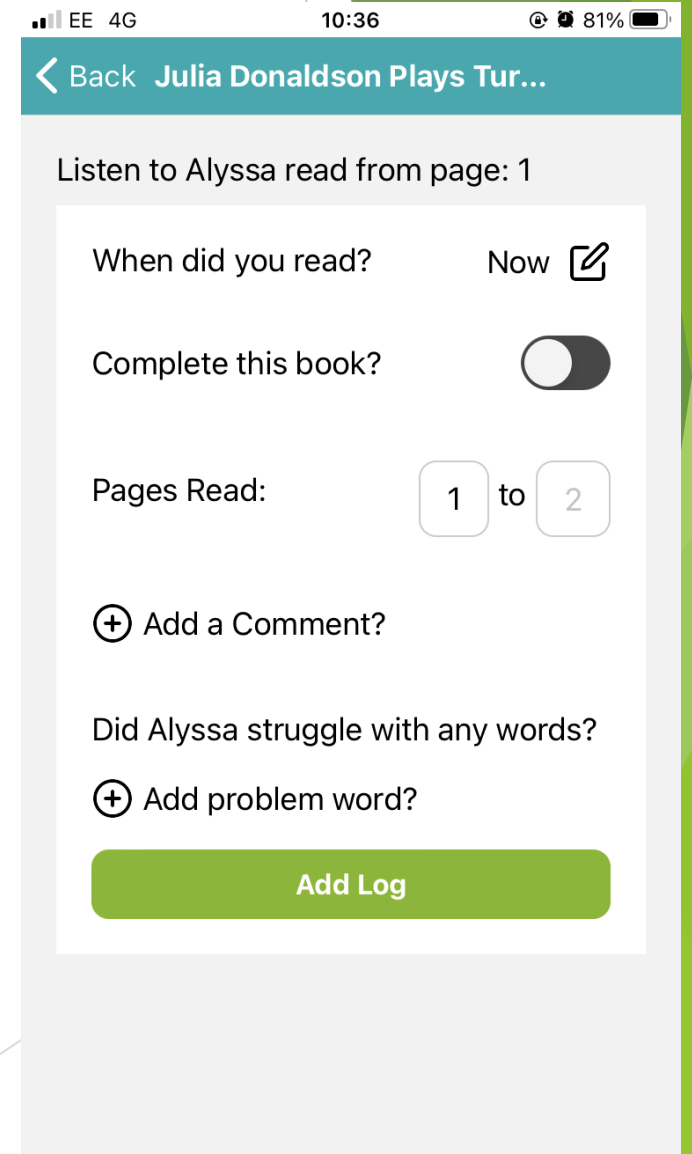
EE 4G 10:36 81%

Back Julia Donaldson Plays Tur...

Listen to Alyssa read from page: 1

When did you read? Now

Complete this book?

Pages Read: 1 to 2

Add a Comment?

Did Alyssa struggle with any words?

Add problem word?

Add Log